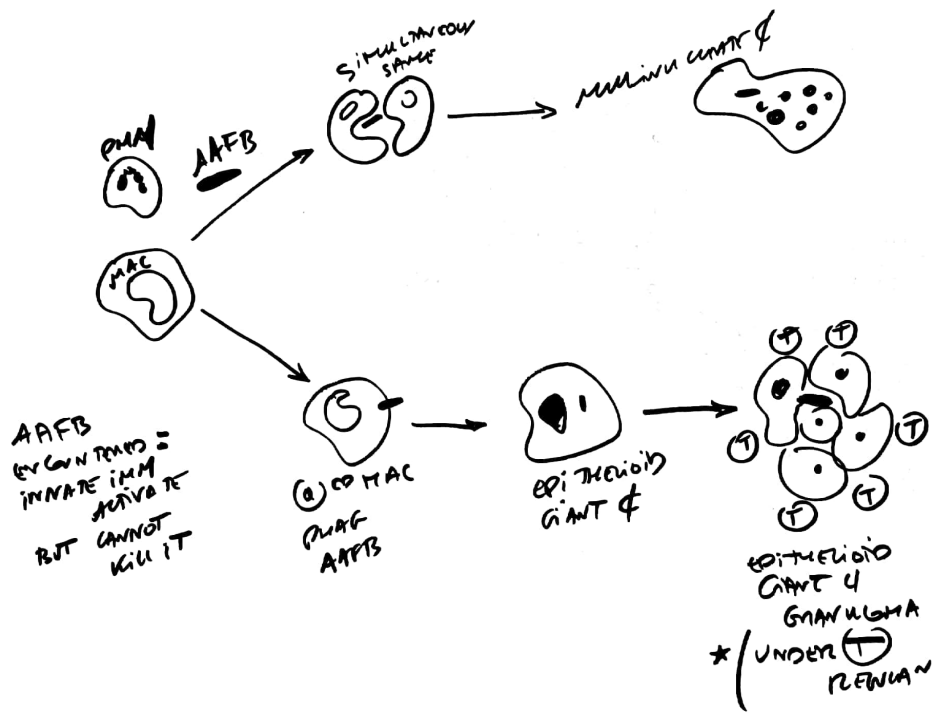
SIMULTANEOUS SAME

MULTINUCLEAR GIANT ¢

PMN

AAFB

MAC

AAFB ENCOUNTERED = INNATE IMM ACTIVATE BUT CANNOT KILL IT

(a) ED MAC PHAG AAFB

EPITHELIOID GIANT ¢

T T T T T T

EPITHELIOID GIANT ¢ GRANULOMA

* ( UNDER T REGULAN